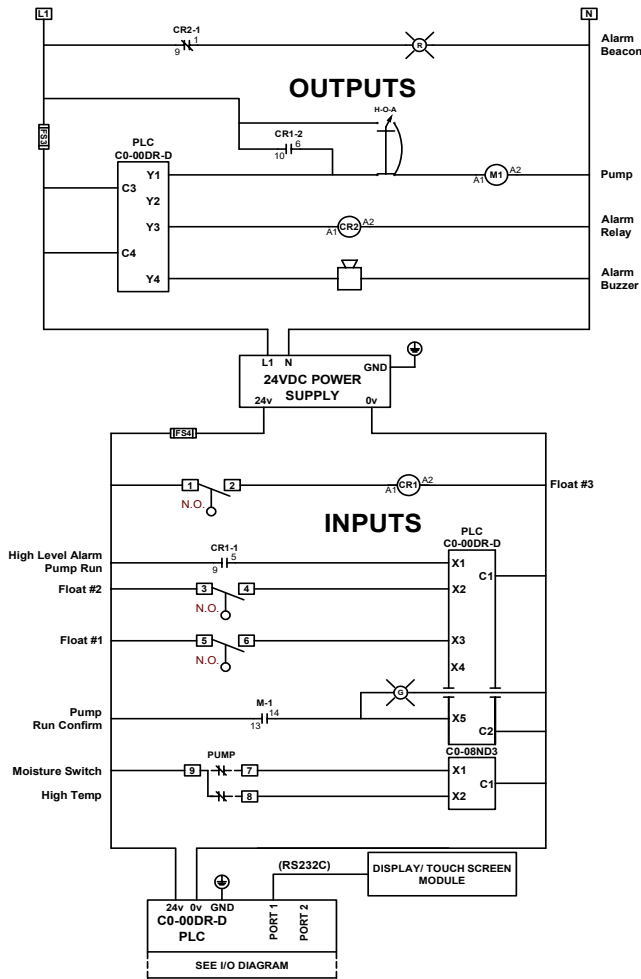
L1

N

CR2-1
9 1

R

Alarm Beacon

OUTPUTS

H-O-A

FS3

PLC
C0-00DR-D

CR1-2
10 6

C3

Y1

Y2

Y3

C4

Y4

M1
A1 A2

Pump

CR2
A1 A2

Alarm Relay

Alarm Buzzer

L1 N
GND
24VDC POWER SUPPLY
24v 0v

FS4

1 2
N.O.

CR1
A1 A2

Float #3

INPUTS

PLC
C0-00DR-D

High Level Alarm
Pump Run

CR1-1
9 5

X1

C1

Float #2

3 4
N.O.

X2

Float #1

5 6
N.O.

X3

X4

G

Pump
Run Confirm

M-1
13 14

X5

C2

C0-08ND3

PUMP

Moisture Switch

9 7

X1

C1

High Temp

8

X2

(RS232C)

DISPLAY/ TOUCH SCREEN MODULE

24v 0v GND
C0-00DR-D
PLC

PORT 1
PORT 2

SEE I/O DIAGRAM